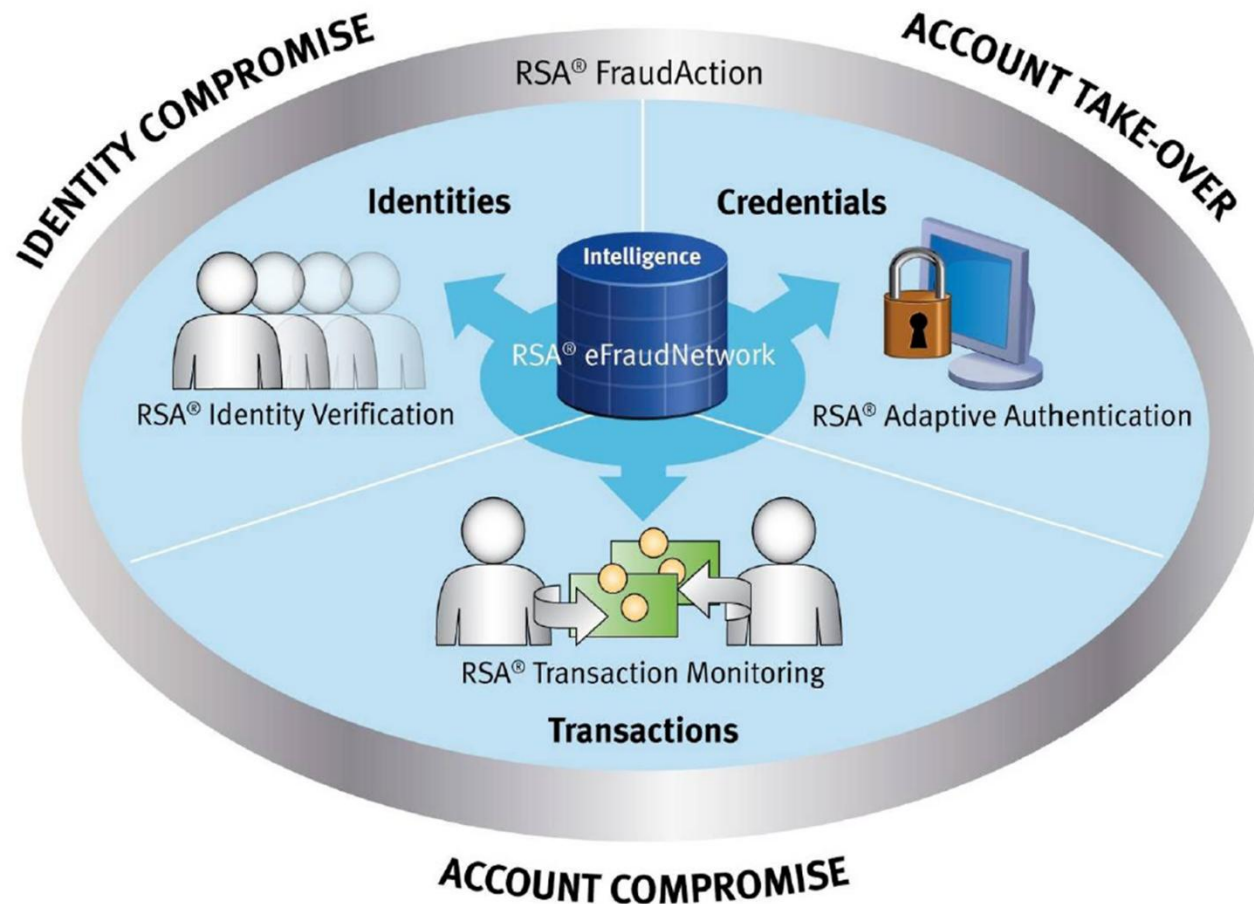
IDENTITY COMPROMISE

RSA® FraudAction

ACCOUNT TAKE-OVER

Identities

Credentials

Intelligence

RSA® eFraudNetwork

RSA® Identity Verification

RSA® Adaptive Authentication

RSA® Transaction Monitoring

Transactions

ACCOUNT COMPROMISE